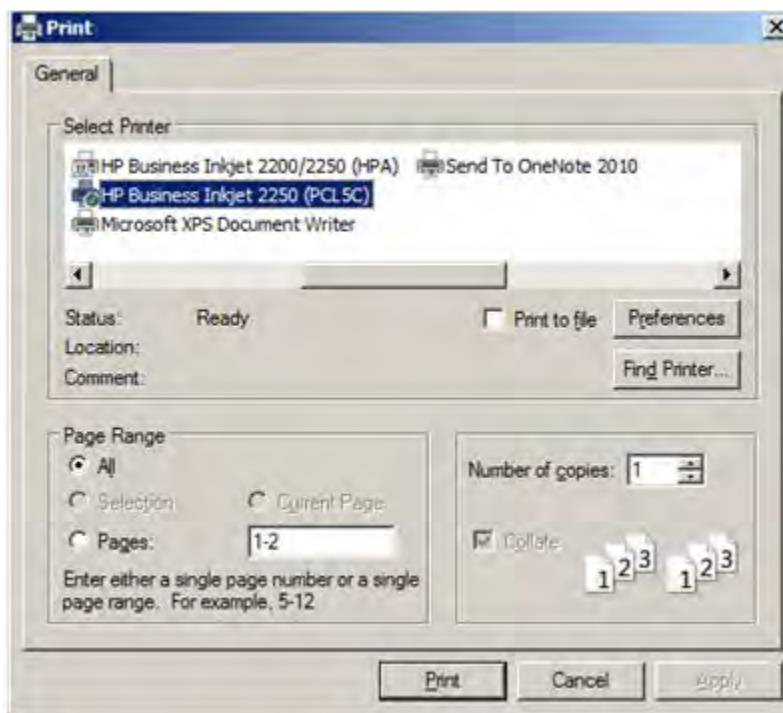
Print

General

Select Printer

HP Business Inkjet 2200/2250 (HPA)
Send To OneNote 2010
HP Business Inkjet 2250 (PCL5C)
Microsoft XPS Document Writer

Status: Ready
Location:
Comment:

Print to file
Preferences
Find Printer...

Page Range
All
Selection
Current Page
Pages: 1-2
Enter either a single page number or a single page range. For example, 5-12

Number of copies: 1
Collate
1 2 3 1 2 3

Print
Cancel
Apply